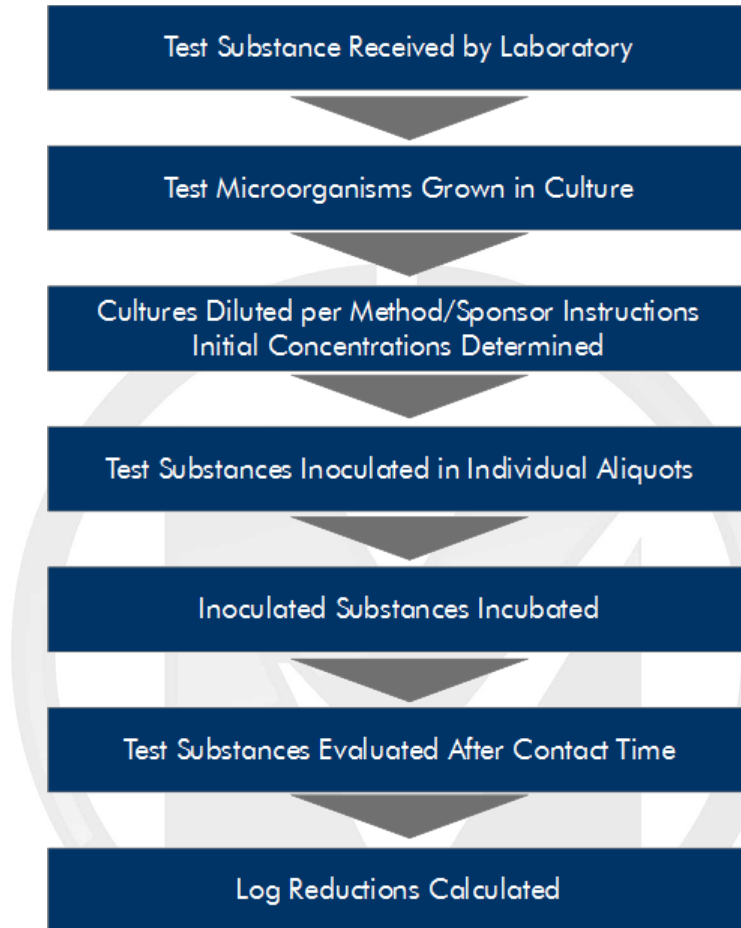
Test Substance Received by Laboratory

Test Microorganisms Grown in Culture

Cultures Diluted per Method/Sponsor Instructions
Initial Concentrations Determined

Test Substances Inoculated in Individual Aliquots

Inoculated Substances Incubated

Test Substances Evaluated After Contact Time

Log Reductions Calculated